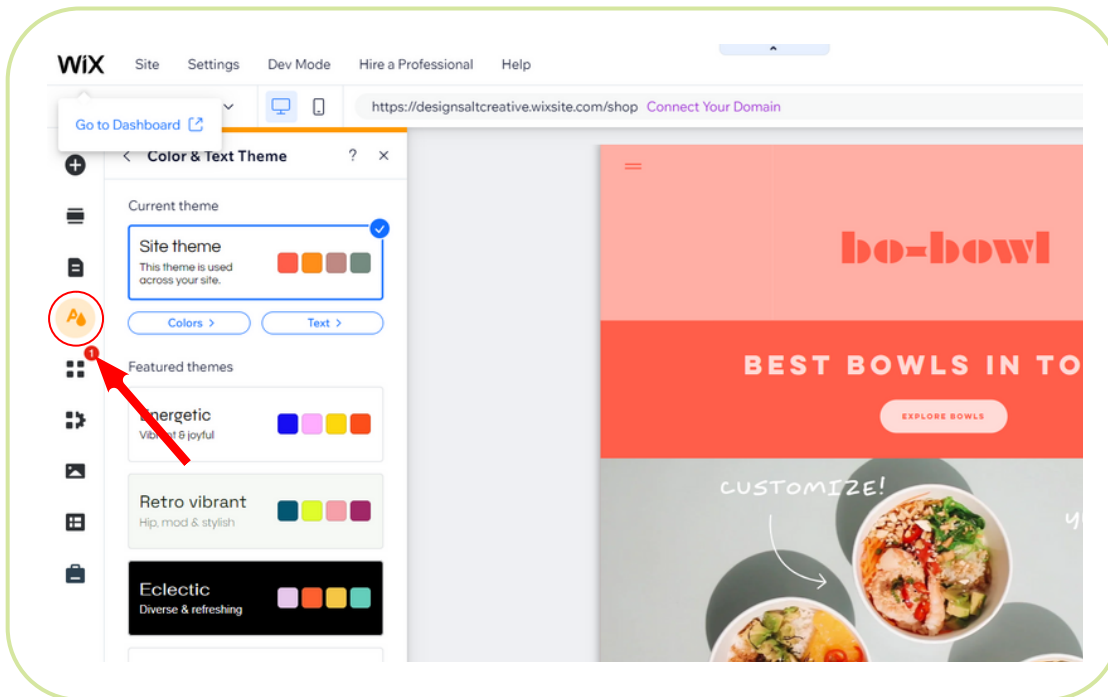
WiX Site Settings Dev Mode Hire a Professional Help

Go to Dashboard

https://designsaltcreative.wixsite.com/shop Connect Your Domain

Color & Text Theme ? ×

Current theme

Site theme
This theme is used across your site.

Colors >
Text >

Featured themes

Energetic
Vibrant & joyful

Retro vibrant
Hip, mod & stylish

Eclectic
Diverse & refreshing

1

bo-bowl

BEST BOWLS IN TO

EXPLORE BOWLS

CUSTOMIZE!

Y